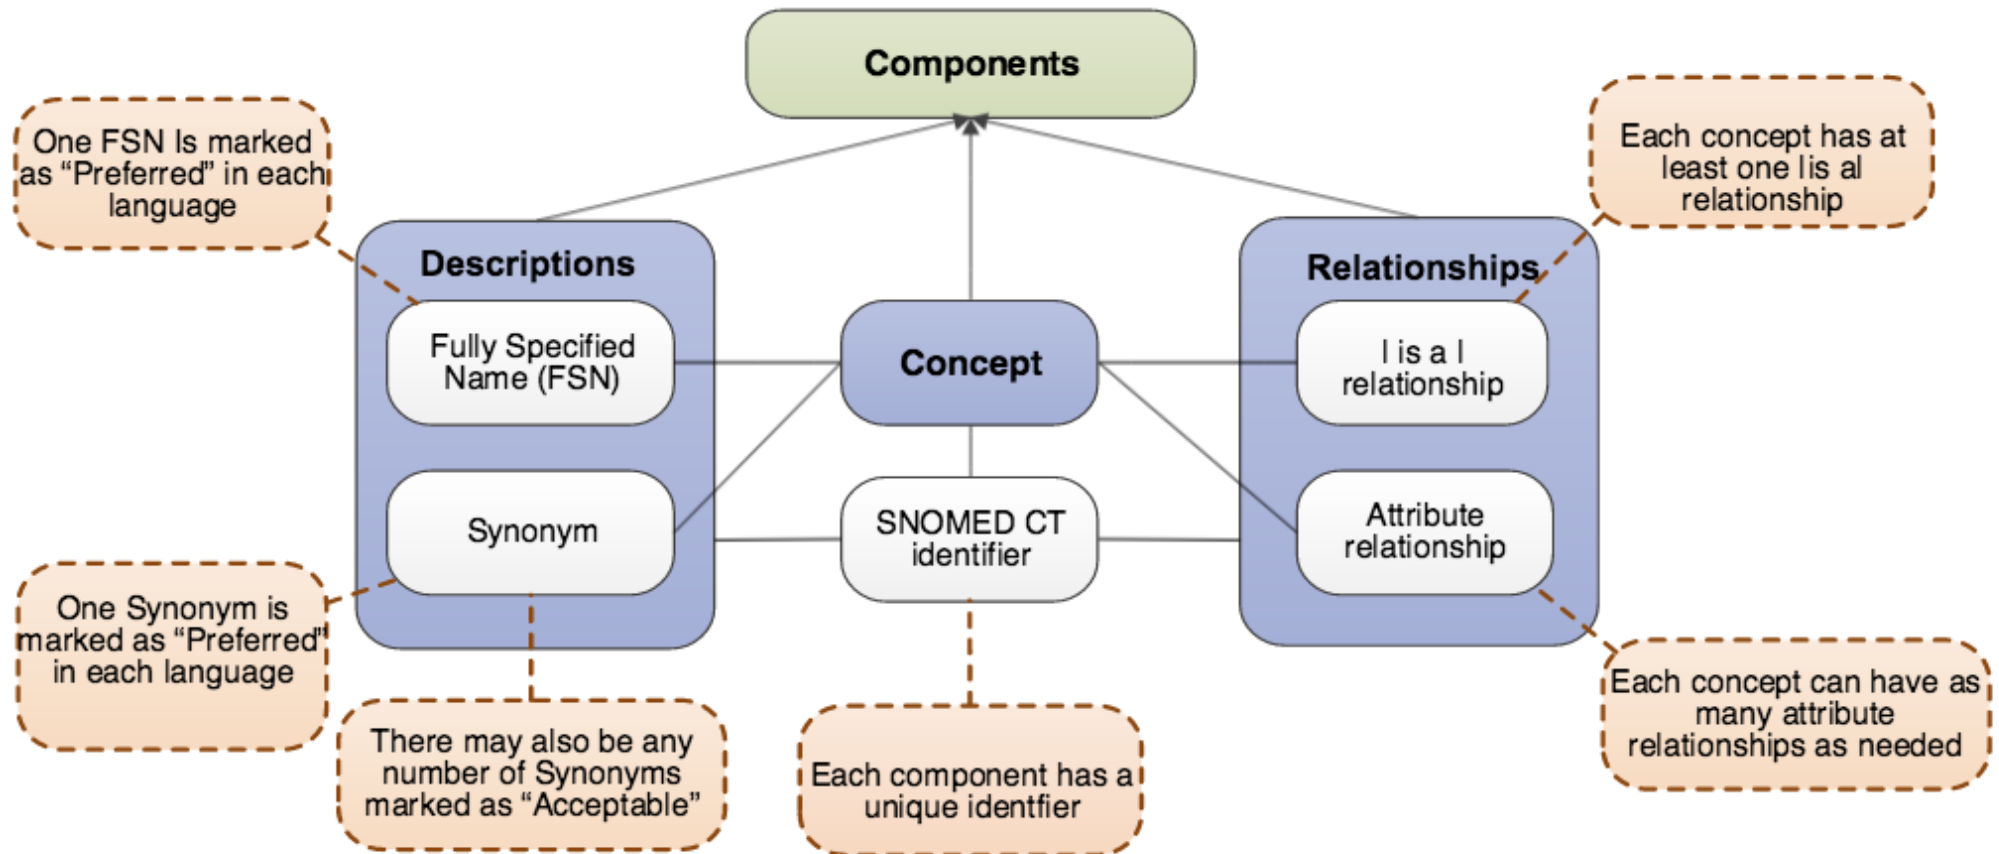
Components

One FSN Is marked as "Preferred" in each language

Descriptions

Fully Specified Name (FSN)

Synonym

Concept

SNOMED CT identifier

Relationships

| is a | relationship

Attribute relationship

Each concept has at least one |is a| relationship

One Synonym is marked as "Preferred" in each language

There may also be any number of Synonyms marked as "Acceptable"

Each component has a unique identfier

Each concept can have as many attribute relationships as needed